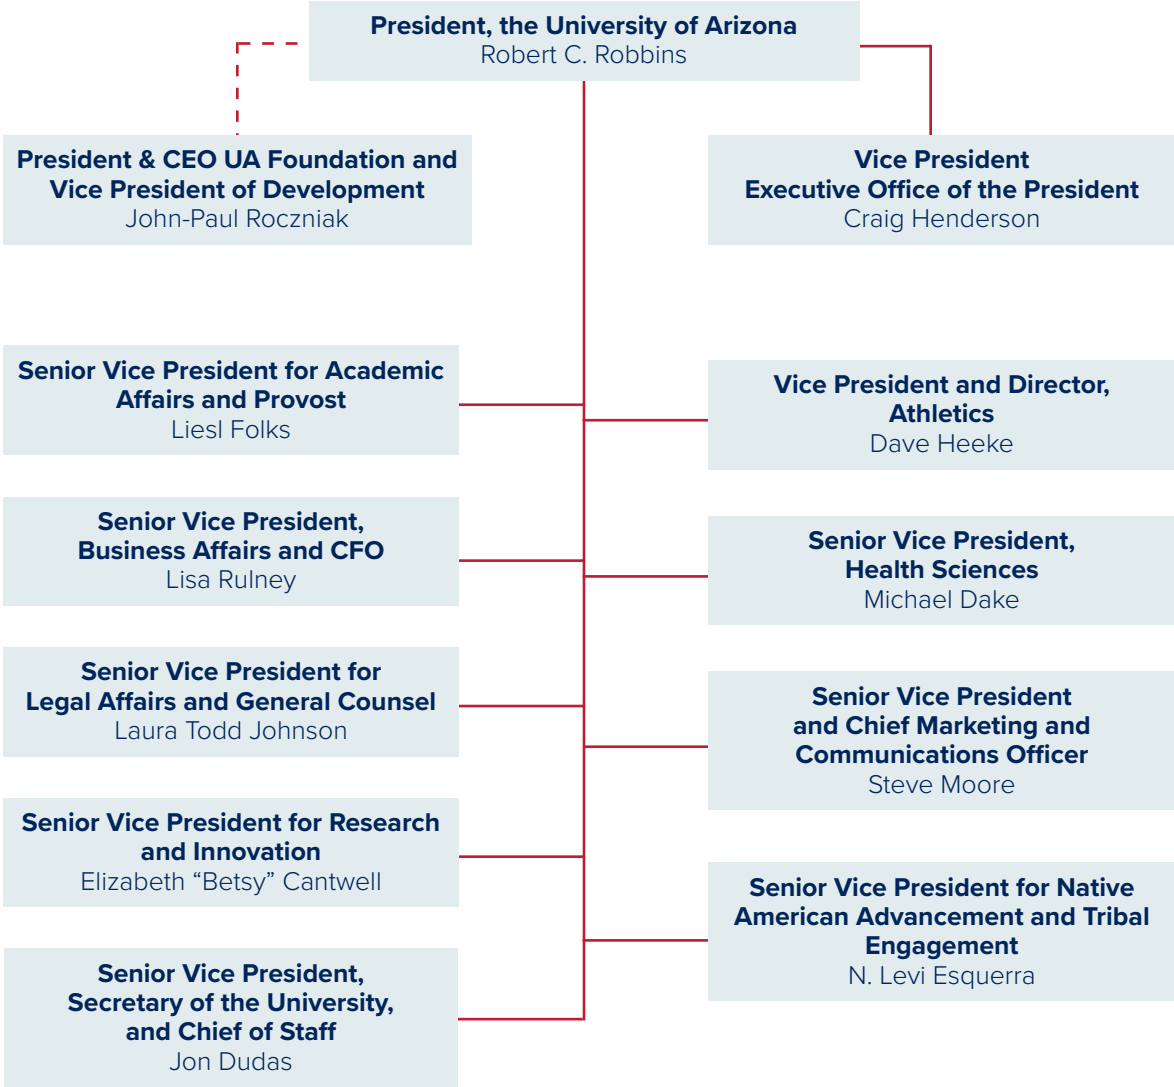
**President, the University of Arizona**
Robert C. Robbins

**President & CEO UA Foundation and Vice President of Development**
John-Paul Roczniak

**Vice President Executive Office of the President**
Craig Henderson

**Senior Vice President for Academic Affairs and Provost**
Liesl Folks

**Senior Vice President, Business Affairs and CFO**
Lisa Rulney

**Senior Vice President for Legal Affairs and General Counsel**
Laura Todd Johnson

**Senior Vice President for Research and Innovation**
Elizabeth “Betsy” Cantwell

**Senior Vice President, Secretary of the University, and Chief of Staff**
Jon Dudas

**Vice President and Director, Athletics**
Dave Heeke

**Senior Vice President, Health Sciences**
Michael Dake

**Senior Vice President and Chief Marketing and Communications Officer**
Steve Moore

**Senior Vice President for Native American Advancement and Tribal Engagement**
N. Levi Esquerra